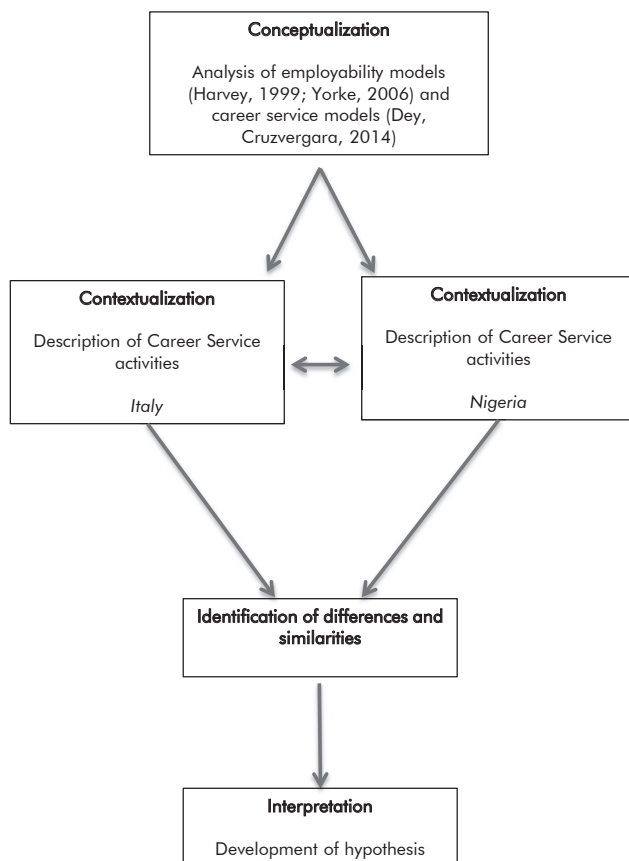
Conceptualization

Analysis of employability models (Harvey, 1999; Yorke, 2006) and career service models (Dey, Cruzvergara, 2014)

Contextualization

Description of Career Service activities

Italy

Contextualization

Description of Career Service activities

Nigeria

Identification of differences and similarities

Interpretation

Development of hypothesis